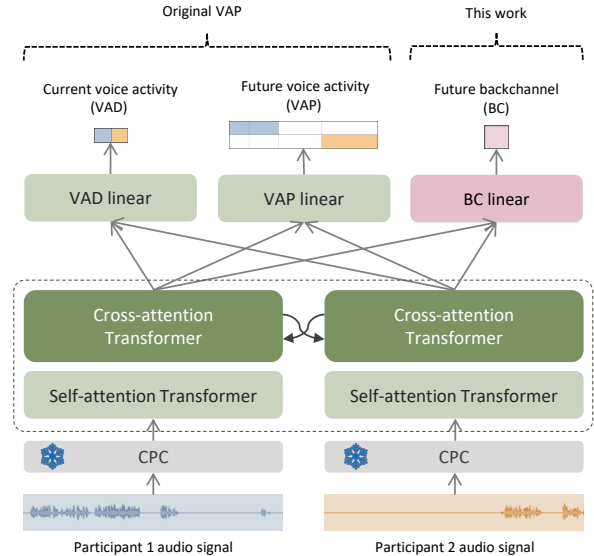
Original VAP

This work

Current voice activity (VAD)

Future voice activity (VAP)

Future backchannel (BC)

VAD linear

VAP linear

BC linear

Cross-attention Transformer

Cross-attention Transformer

Self-attention Transformer

Self-attention Transformer

CPC

CPC

Participant 1 audio signal

Participant 2 audio signal